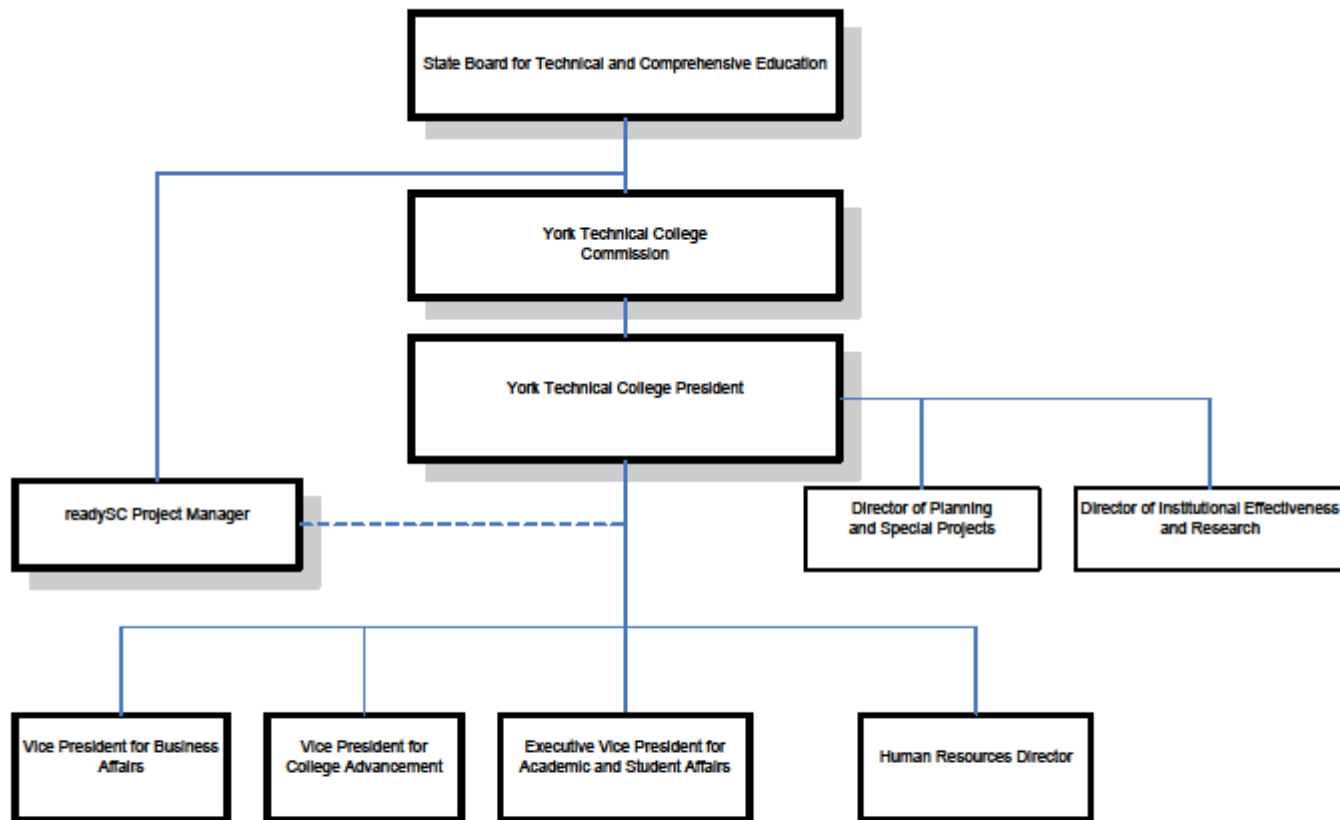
State Board for Technical and Comprehensive Education

York Technical College Commission

York Technical College President

readySC Project Manager

Director of Planning and Special Projects

Director of Institutional Effectiveness and Research

Vice President for Business Affairs

Vice President for College Advancement

Executive Vice President for Academic and Student Affairs

Human Resources Director